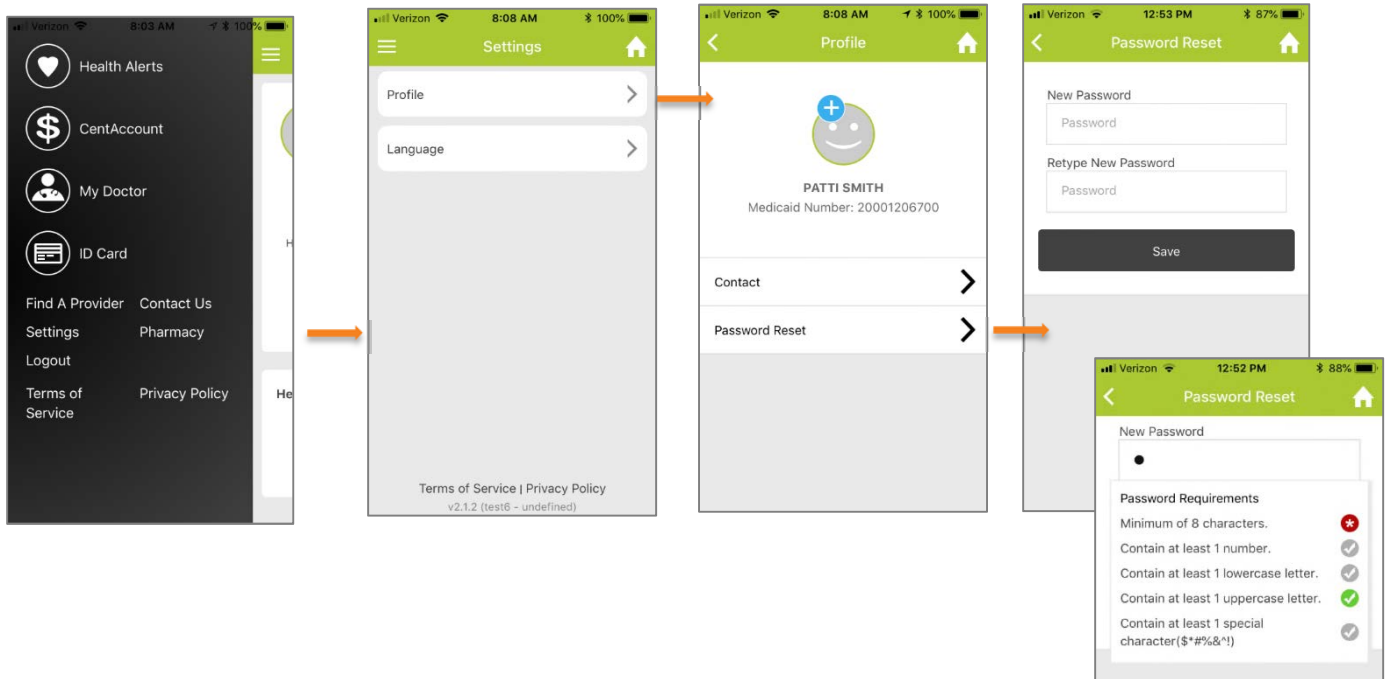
Verizon 8:03 AM 100%

Health Alerts

CentAccount

My Doctor

ID Card

Find A Provider
Contact Us
Settings
Pharmacy
Logout
Terms of Service
Privacy Policy

H

He

Verizon 8:08 AM 100%

Settings

Profile

Language

Terms of Service | Privacy Policy
v2.1.2 (test6 - undefined)

Verizon 8:08 AM 100%

Profile

PATTI SMITH
Medicaid Number: 20001206700

Contact

Password Reset

Verizon 12:53 PM 87%

Password Reset

New Password
Password

Retype New Password
Password

Save

Verizon 12:52 PM 88%

Password Reset

New Password

Password Requirements
Minimum of 8 characters.
Contain at least 1 number.
Contain at least 1 lowercase letter.
Contain at least 1 uppercase letter.
Contain at least 1 special character($*#%&^!)